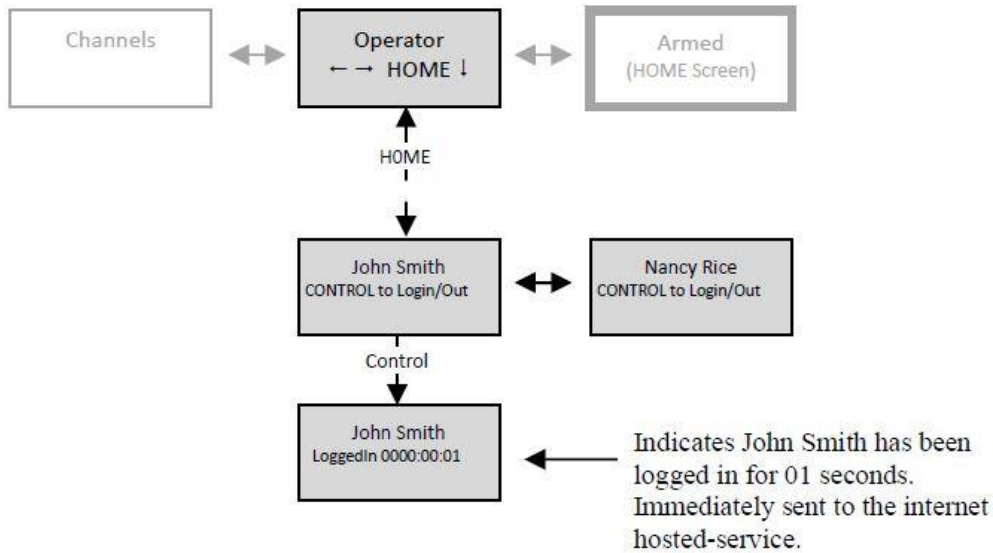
Channels

Operator
← → HOME ↓

Armed
(HOME Screen)

H0ME

John Smith
CONTROL to Login/Out

Nancy Rice
CONTROL to Login/Out

Control

John Smith
LoggedIn 0000:00:01

Indicates John Smith has been logged in for 01 seconds. Immediately sent to the internet hosted-service.